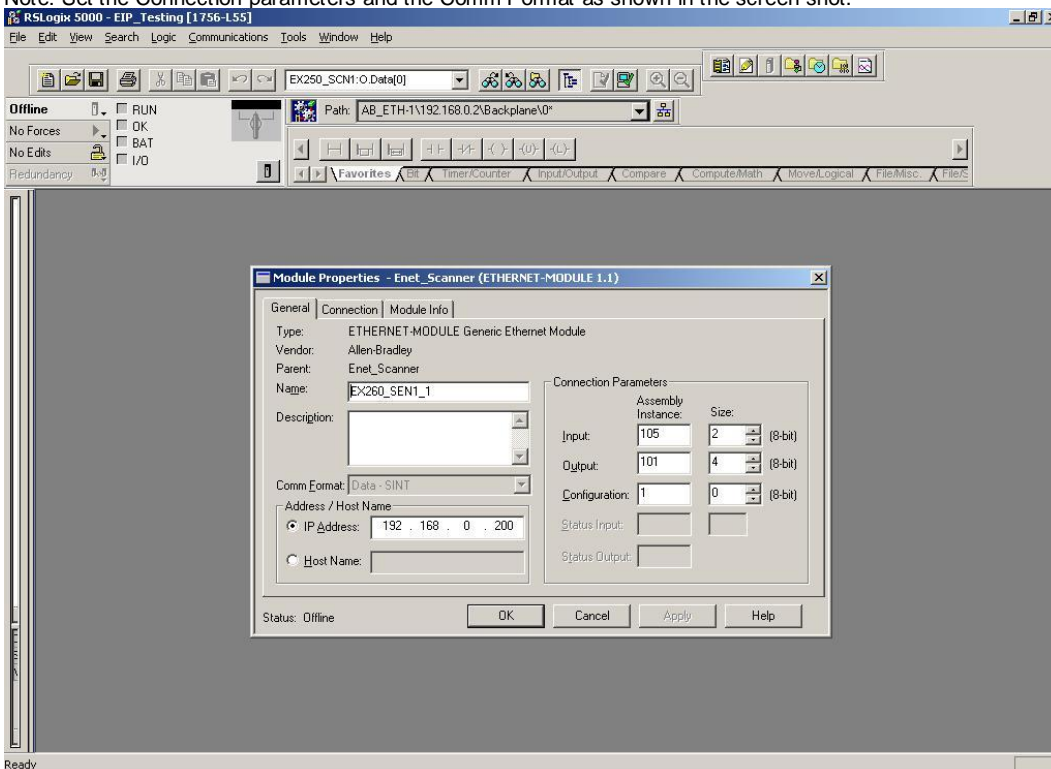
Note: Set the Connection parameters and the Comm Format as shown in the screen shot.

RSLogix 5000 - EIP_Testing [1756-L55]

File Edit View Search Logic Communications Tools Window Help

EX250_SCN1:O.Data[0]

Offline
No Forces
No Edits
Redundancy

RUN
OK
BAT
I/O

Path: AB_ETH-1\192.168.0.2\Backplane\0*

Favorites Bit Timer/Counter Input/Output Compare Compute/Math Move/Logical File/Misc. File/S

Module Properties - Enet_Scanner (ETHERNET-MODULE 1.1)

General Connection Module Info

Type: ETHERNET-MODULE Generic Ethernet Module
Vendor: Allen-Bradley
Parent: Enet_Scanner
Name: EX260_SEN1_1
Description:

Comm Format: Data - SINT

Address / Host Name
IP Address: 192 . 168 . 0 . 200
Host Name:

Connection Parameters

| | Assembly Instance: | Size: | |
|---|---|---|---|
| Input: | 105 | 2 | (8-bit) |
| Output: | 101 | 4 | (8-bit) |
| Configuration: | 1 | 0 | (8-bit) |
| Status Input: | | | |
| Status Output: | | | |

Status: Offline

OK Cancel Apply Help

Ready